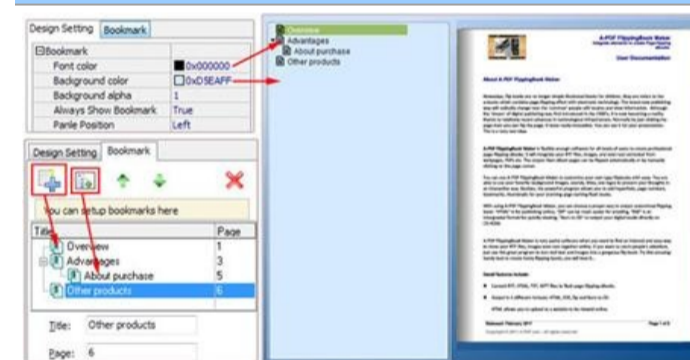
Design Setting Bookmark

⊟Bookmark

| | |
|---|---|
| Font color | 0x000000 |
| Background color | 0xD5EAFF |
| Background alpha | 1 |
| Always Show Bookmark | True |
| Panle Position | Left |

Design Setting Bookmark

You can setup bookmarks here

| Title | Page |
|---|---|
| Overview | 1 |
| Advantages | 3 |
| About purchase | 5 |
| Other products | 6 |

Title: Other products

Page: 6

Overview
Advantages
About purchase
Other products

A-PDF FlippingBook Maker

User Documentation

About A-PDF FlippingBook Maker

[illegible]